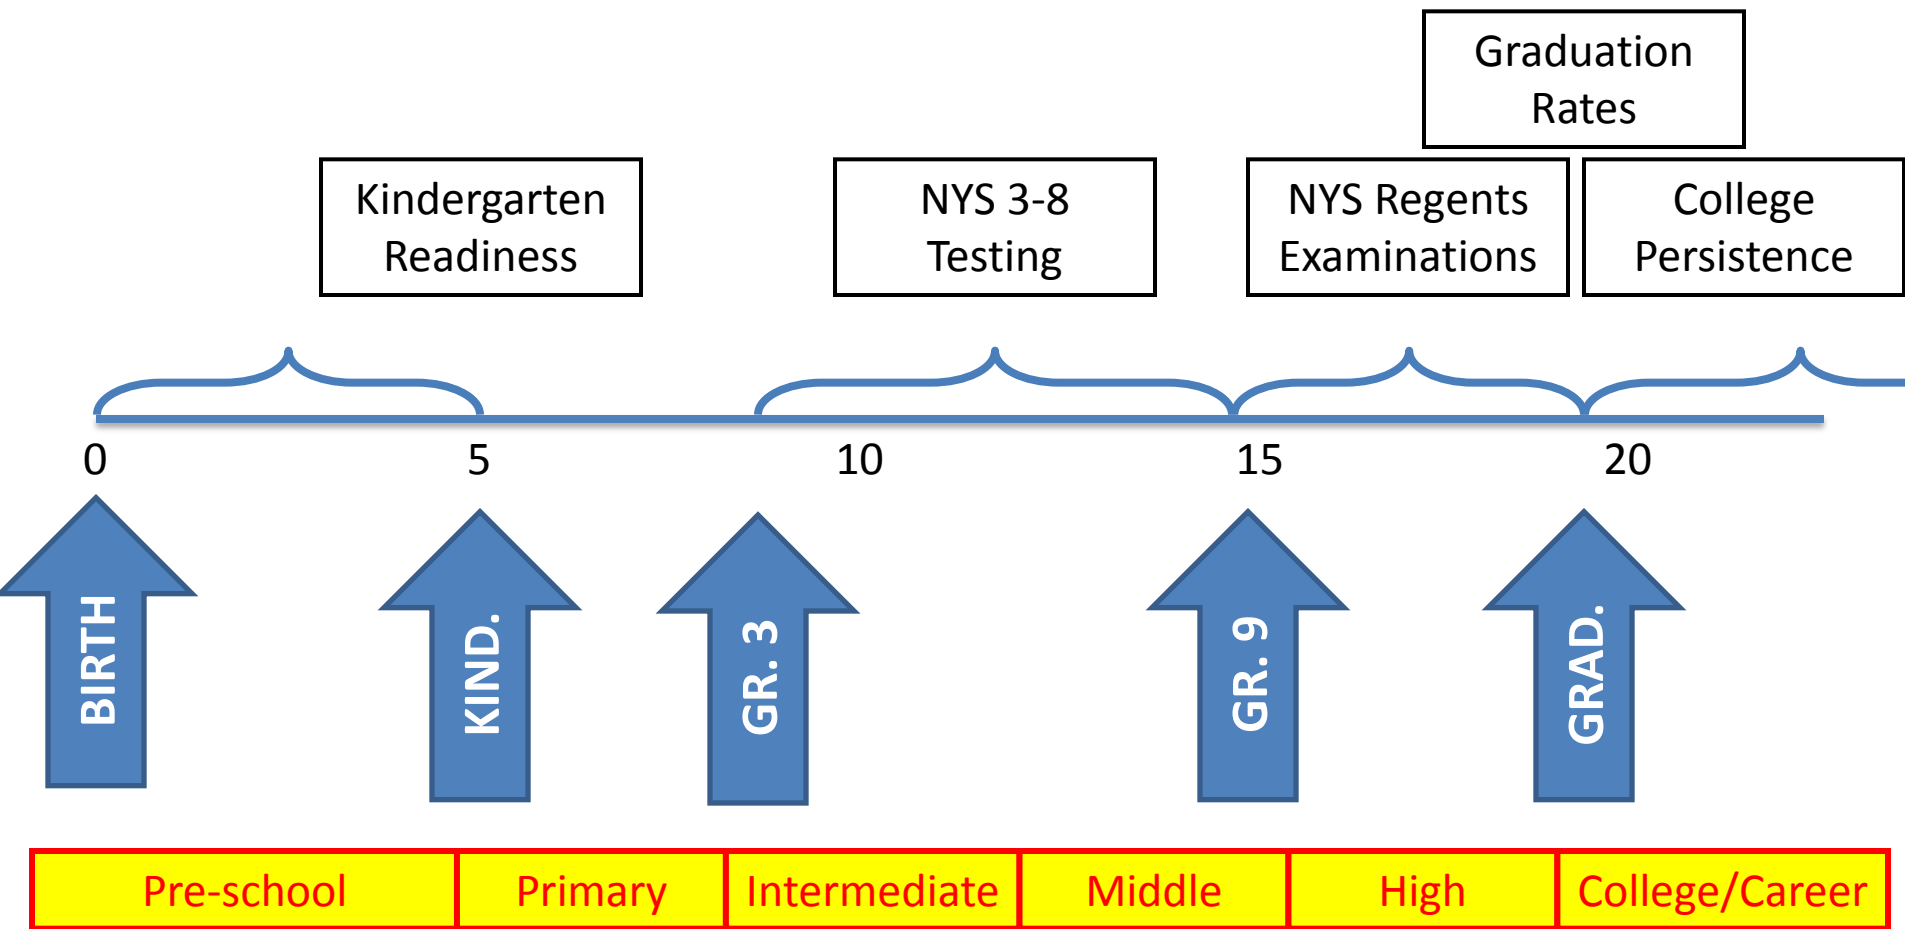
Graduation Rates

Kindergarten Readiness

NYS 3-8 Testing

NYS Regents Examinations

College Persistence

0

5

10

15

20

BIRTH

KIND.

GR. 3

GR. 9

GRAD.

| Pre-school | Primary | Intermediate | Middle | High | College/Career |
|---|---|---|---|---|---|